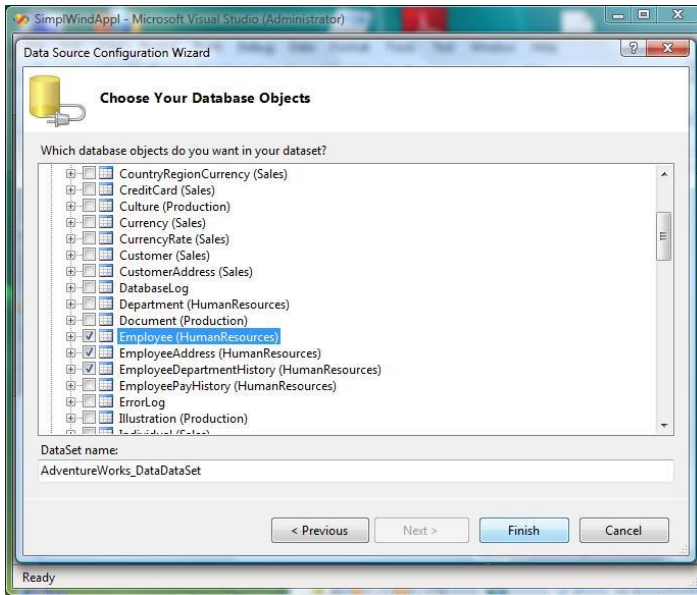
SimplWindAppl - Microsoft Visual Studio (Administrator)

Data Source Configuration Wizard

?

Choose Your Database Objects

Which database objects do you want in your dataset?

CountryRegionCurrency (Sales)
CreditCard (Sales)
Culture (Production)
Currency (Sales)
CurrencyRate (Sales)
Customer (Sales)
CustomerAddress (Sales)
DatabaseLog
Department (HumanResources)
Document (Production)
Employee (HumanResources)
EmployeeAddress (HumanResources)
EmployeeDepartmentHistory (HumanResources)
EmployeePayHistory (HumanResources)
ErrorLog
Illustration (Production)
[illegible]

DataSet name:

AdventureWorks_DataDataSet

< Previous

Next >

Finish

Cancel

Ready